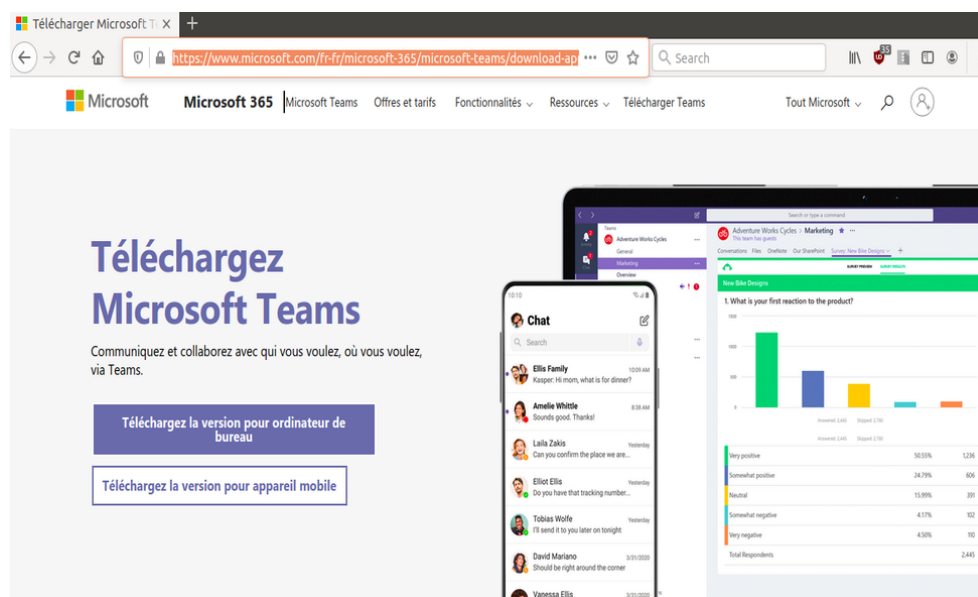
Télécharger Microsoft T

https://www.microsoft.com/fr-fr/microsoft-365/microsoft-teams/download-ap

Search

55

Microsoft | Microsoft 365 | Microsoft Teams | Offres et tarifs | Fonctionnalités | Ressources | Télécharger Teams | Tout Microsoft

Téléchargez Microsoft Teams

Communiquez et collaborez avec qui vous voulez, où vous voulez, via Teams.

Téléchargez la version pour ordinateur de bureau

Téléchargez la version pour appareil mobile

Search or type a command

Teams

Adventure Works Cycles

General

Marketing

Overview

Adventure Works Cycles > Marketing

This team has guests

Conversations Files OneNote Our SharePoint Survey: New Bike Designs

New Bike Designs

1. What is your first reaction to the product?

| | | |
|---|---|---|
| Very positive | 50.55% | 1,236 |
| Somewhat positive | 24.79% | 606 |
| Neutral | 15.99% | 391 |
| Somewhat negative | 4.17% | 102 |
| Very negative | 4.50% | 110 |
| Total Respondents | | 2,445 |

10:10

Chat

Search

Ellis Family 10:09 AM
Kasper: Hi mom, what is for dinner?

Amelie Whittle 8:38 AM
Sounds good. Thanks!

Laila Zakis Yesterday
Can you confirm the place we are...

Elliot Ellis Yesterday
Do you have that tracking number...

Tobias Wolfe Yesterday
I'll send it to you later on tonight

David Mariano 3/31/2020
Should be right around the corner

Vanessa Ellis 3/31/2020